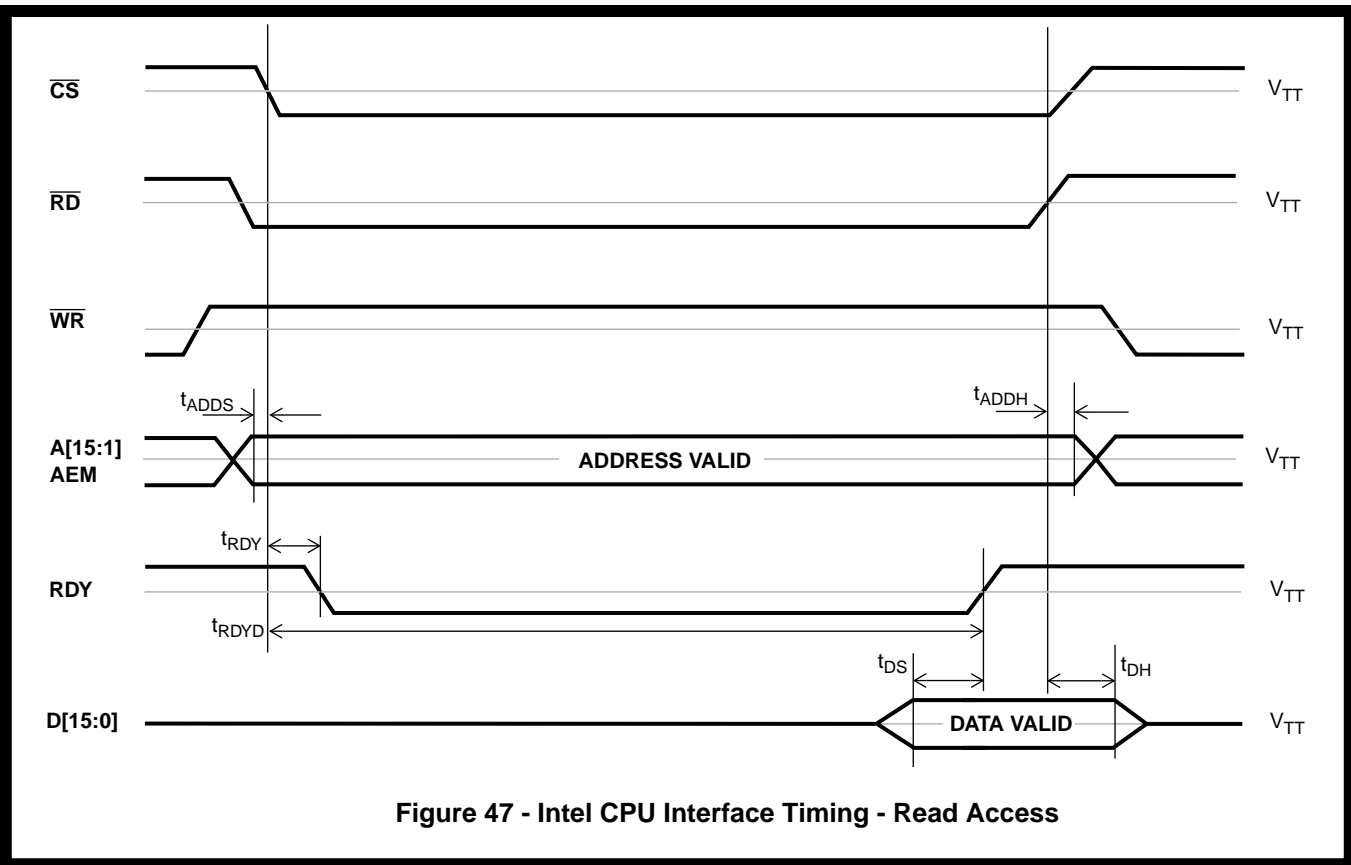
$\overline{CS}$ $V_{TT}$

$\overline{RD}$ $V_{TT}$

$\overline{WR}$ $V_{TT}$

$t_{ADDS}$ $t_{ADDH}$

A[15:1] AEM ADDRESS VALID $V_{TT}$

$t_{RDY}$

RDY $V_{TT}$

$t_{RDYD}$

$t_{DS}$ $t_{DH}$

D[15:0] DATA VALID $V_{TT}$

Figure 47 - Intel CPU Interface Timing - Read Access